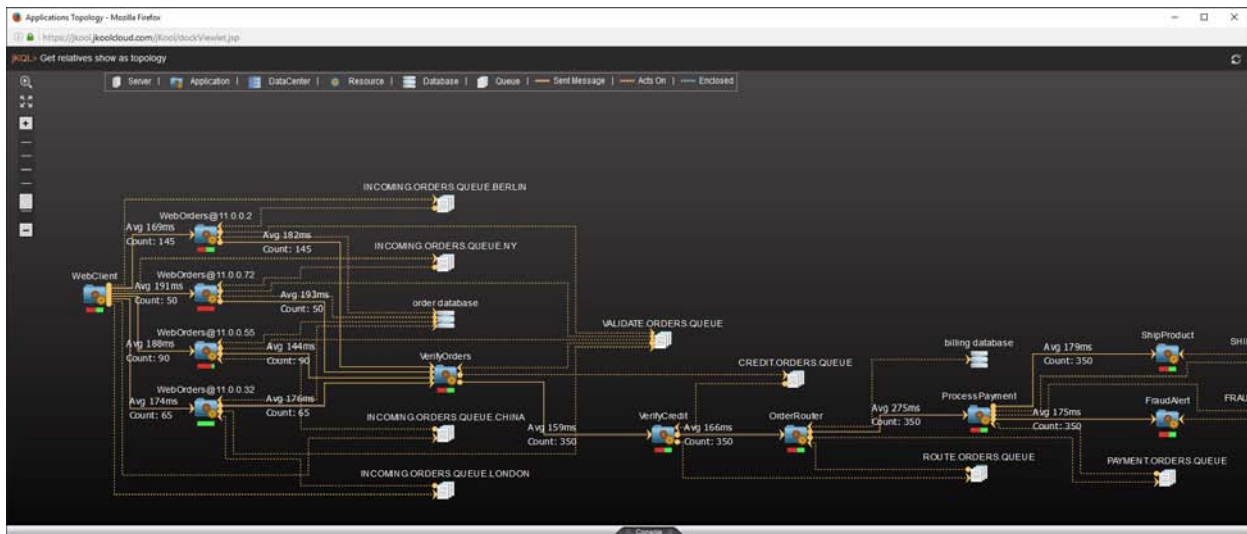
Applications Topology - Mozilla Firefox

https://jkool.jkoolcloud.com/jKool/dockViewlet.jsp

JKQL> Get relatives show as topology

Server | Application | DataCenter | Resource | Database | Queue | Sent Message | Acts On | Enclosed

INCOMING.ORDERS.QUEUE.BERLIN

WebOrders@11.0.0.2

Avg 169ms
Count: 145

Avg 182ms
Count: 145

INCOMING.ORDERS.QUEUE.NY

WebClient

WebOrders@11.0.0.72

Avg 191ms
Count: 50

Avg 193ms
Count: 50

order database

VALIDATE.ORDERS.QUEUE

WebOrders@11.0.0.55

Avg 188ms
Count: 90

Avg 144ms
Count: 90

VerifyOrders

billing database

Avg 179ms
Count: 350

ShipProduct

SHI

CREDIT.ORDERS.QUEUE

WebOrders@11.0.0.32

Avg 174ms
Count: 65

Avg 176ms
Count: 65

ProcessPayment

Avg 275ms
Count: 350

Avg 175ms
Count: 350

FraudAlert

FRAU

INCOMING.ORDERS.QUEUE.CHINA

Avg 159ms
Count: 350

VerifyCredit

Avg 166ms
Count: 350

OrderRouter

ROUTE.ORDERS.QUEUE

PAYMENT.ORDERS.QUEUE

INCOMING.ORDERS.QUEUE.LONDON

Console